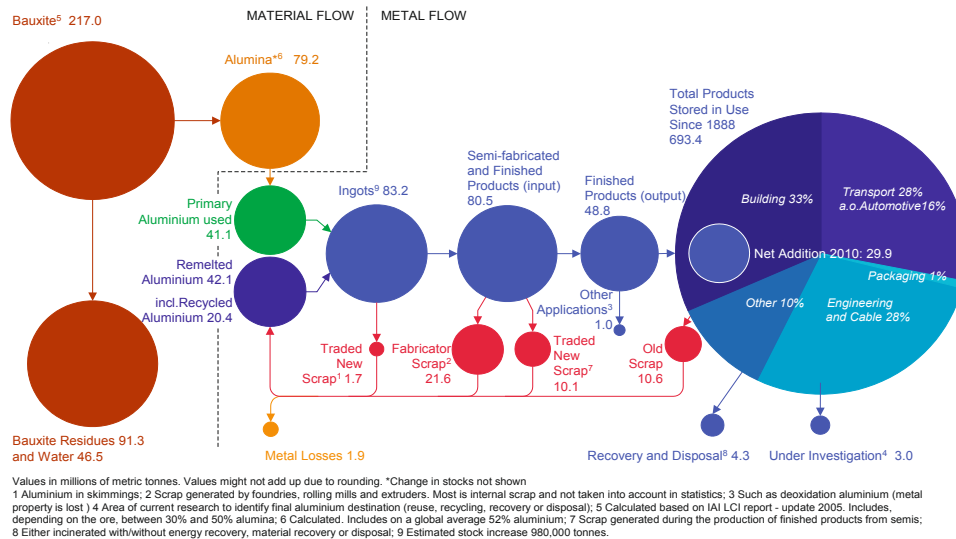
MATERIAL FLOW METAL FLOW

Bauxite$^5$ 217.0

Alumina$^{*6}$ 79.2

Primary Aluminium used 41.1

Remelted Aluminium 42.1

incl.Recycled Aluminium 20.4

Ingots$^9$ 83.2

Semi-fabricated and Finished Products (input) 80.5

Finished Products (output) 48.8

Total Products Stored in Use Since 1888 693.4

Building 33%

Transport 28% a.o.Automotive16%

Net Addition 2010: 29.9

Packaging 1%

Other 10%

Engineering and Cable 28%

Other Applications$^3$ 1.0

Traded New Scrap$^1$ 1.7

Fabricator Scrap$^2$ 21.6

Traded New Scrap$^7$ 10.1

Old Scrap 10.6

Bauxite Residues 91.3 and Water 46.5

Metal Losses 1.9

Recovery and Disposal$^8$ 4.3

Under Investigation$^4$ 3.0

Values in millions of metric tonnes. Values might not add up due to rounding. *Change in stocks not shown
1 Aluminium in skimmings; 2 Scrap generated by foundries, rolling mills and extruders. Most is internal scrap and not taken into account in statistics; 3 Such as deoxidation aluminium (metal property is lost ) 4 Area of current research to identify final aluminium destination (reuse, recycling, recovery or disposal); 5 Calculated based on IAI LCI report - update 2005. Includes, depending on the ore, between 30% and 50% alumina; 6 Calculated. Includes on a global average 52% aluminium; 7 Scrap generated during the production of finished products from semis; 8 Either incinerated with/without energy recovery, material recovery or disposal; 9 Estimated stock increase 980,000 tonnes.